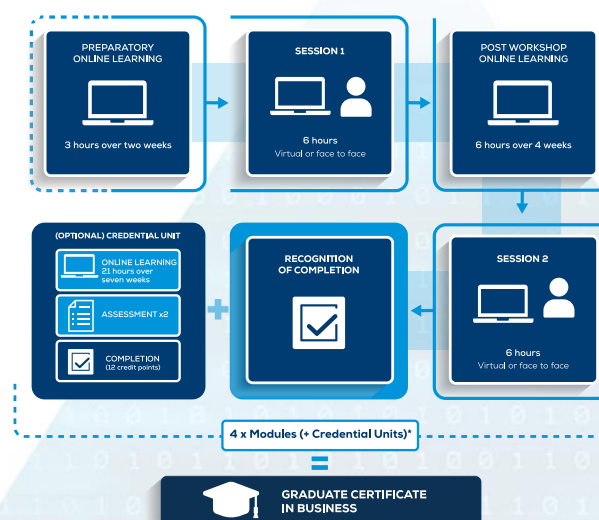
PREPARATORY ONLINE LEARNING

3 hours over two weeks

SESSION 1

6 hours
Virtual or face to face

POST WORKSHOP ONLINE LEARNING

6 hours over 4 weeks

(OPTIONAL) CREDENTIAL UNIT

ONLINE LEARNING
21 hours over seven weeks

ASSESSMENT x2

COMPLETION
(12 credit points)

+

RECOGNITION OF COMPLETION

SESSION 2

6 hours
Virtual or face to face

4 x Modules (+ Credential Units)*

=

GRADUATE CERTIFICATE IN BUSINESS